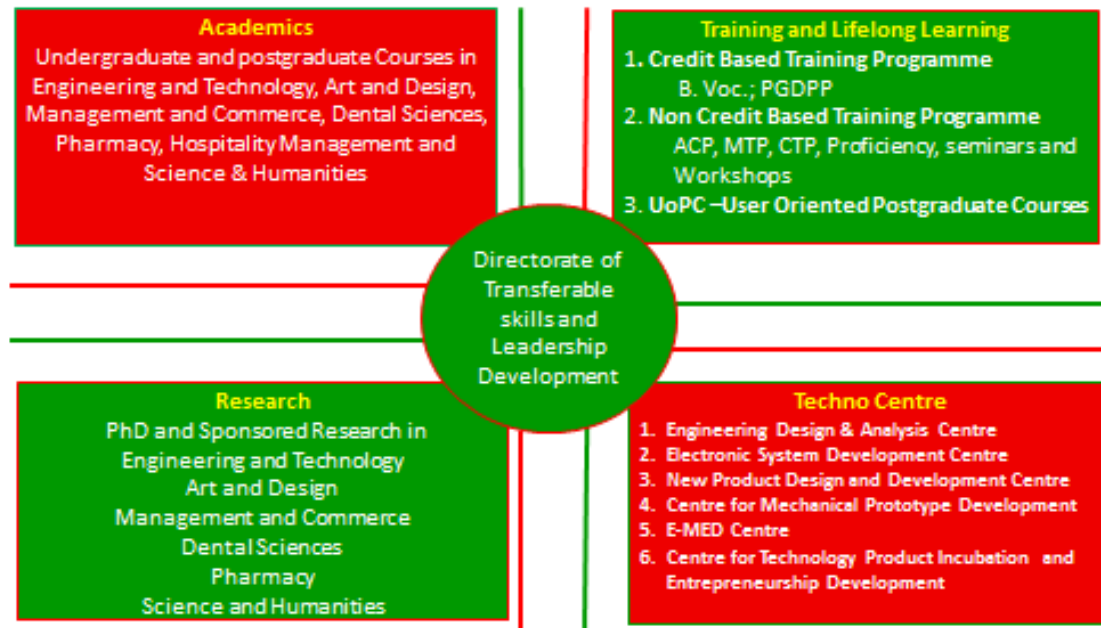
Academics

Undergraduate and postgraduate Courses in Engineering and Technology, Art and Design, Management and Commerce, Dental Sciences, Pharmacy, Hospitality Management and Science & Humanities

Training and Lifelong Learning

1. Credit Based Training Programme
B. Voc.; PGDPP
2. Non Credit Based Training Programme
ACP, MTP, CTP, Proficiency, seminars and Workshops
3. UoPC –User Oriented Postgraduate Courses

Directorate of Transferable skills and Leadership Development

Research

PhD and Sponsored Research in
Engineering and Technology
Art and Design
Management and Commerce
Dental Sciences
Pharmacy
Science and Humanities

Techno Centre

1. Engineering Design & Analysis Centre
2. Electronic System Development Centre
3. New Product Design and Development Centre
4. Centre for Mechanical Prototype Development
5. E-MED Centre
6. Centre for Technology Product Incubation and Entrepreneurship Development